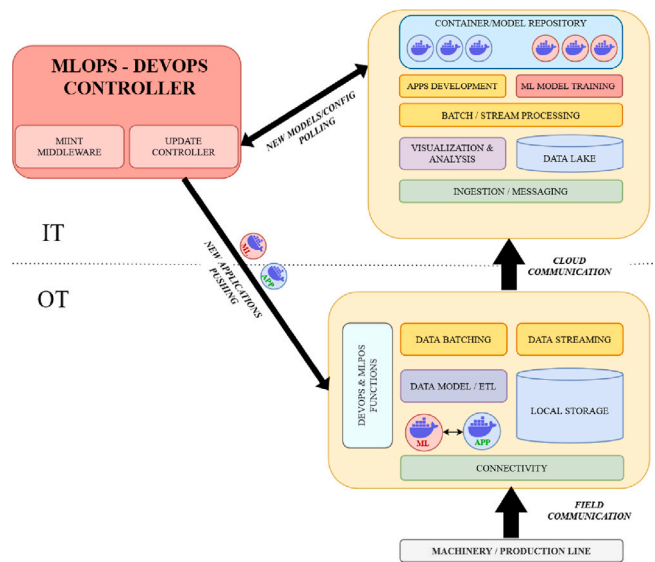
MLOPS - DEVOPS CONTROLLER

MIINT MIDDLEWARE

UPDATE CONTROLLER

NEW MODELS/CONFIG POLLING

CONTAINER/MODEL REPOSITORY

APPS DEVELOPMENT

ML MODEL TRAINING

BATCH / STREAM PROCESSING

VISUALIZATION & ANALYSIS

DATA LAKE

INGESTION / MESSAGING

IT

NEW APPLICATIONS PUSHING

ML

APP

CLOUD COMMUNICATION

OT

DEVOPS & MLPOS FUNCTIONS

DATA BATCHING

DATA STREAMING

DATA MODEL / ETL

LOCAL STORAGE

ML

APP

CONNECTIVITY

FIELD COMMUNICATION

MACHINERY / PRODUCTION LINE